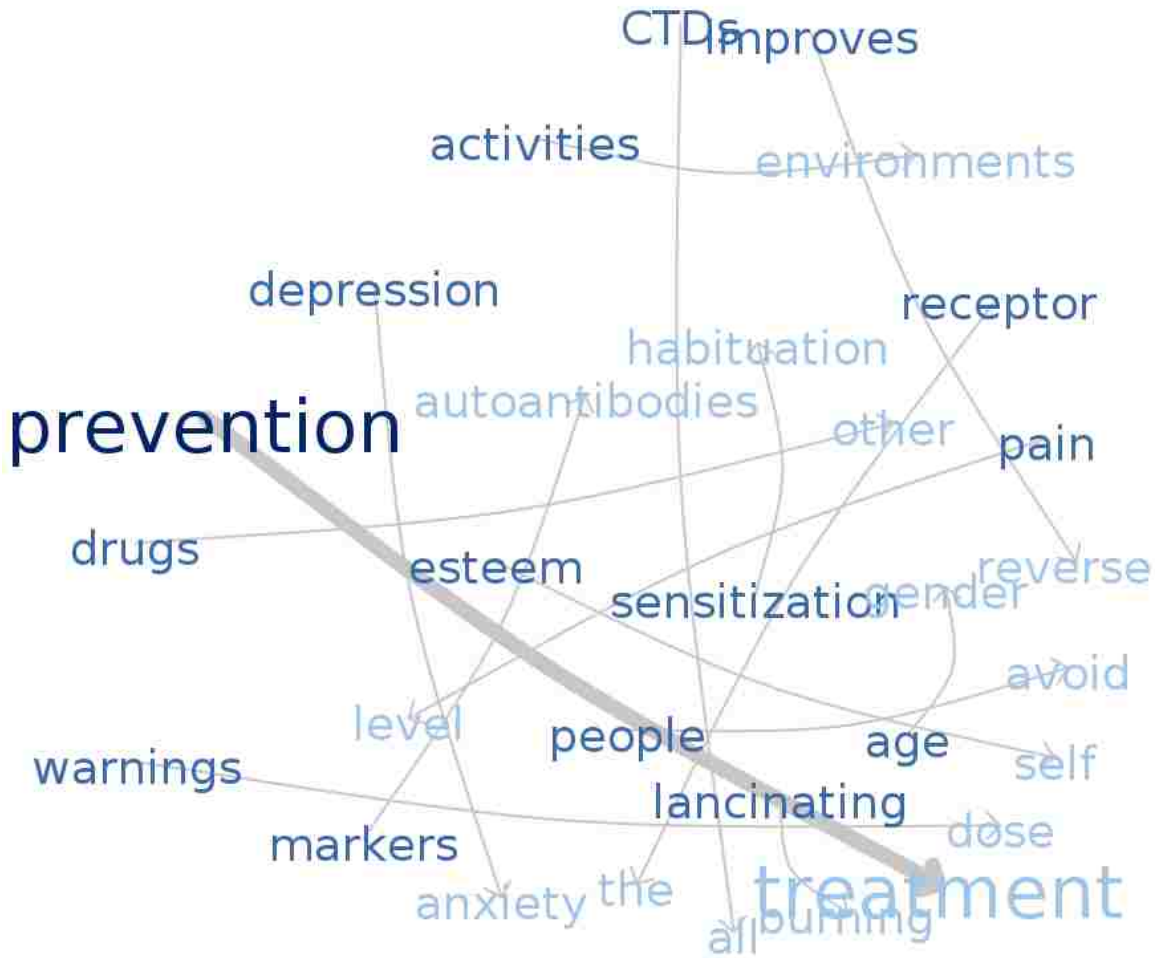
CTDs
improves

activities
environments

depression
receptor
habituation
autoantibodies
prevention
other
pain

drugs
esteem
reverse
sensitization
gender
avoid
level
people
age
warnings
self
lancinating
markers
dose
anxiety
the
treatment
all
burning